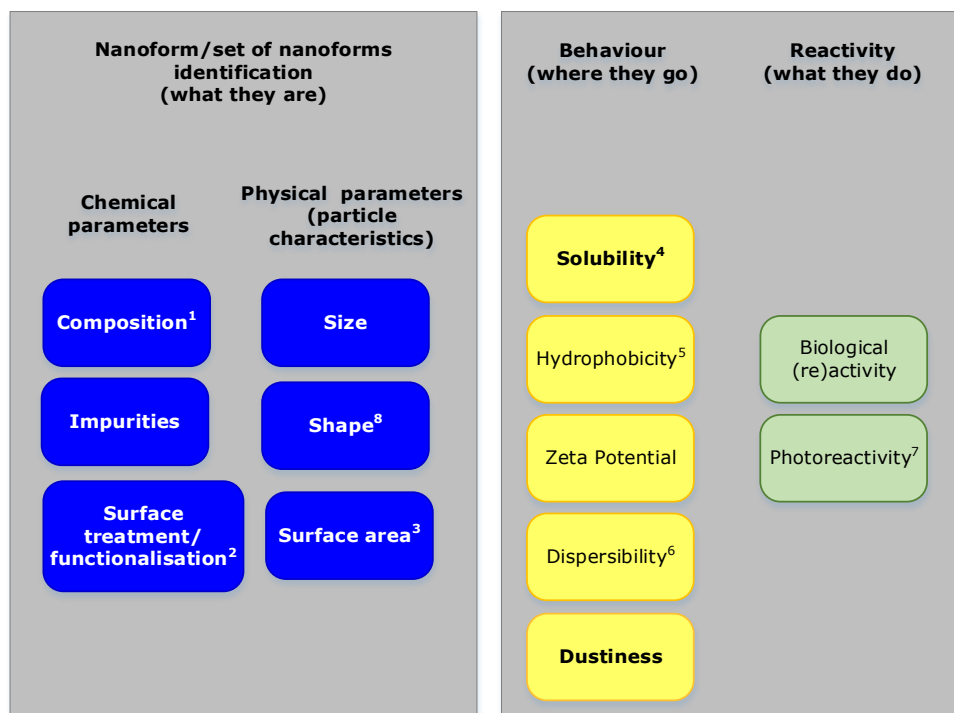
Nanoform/set of nanoforms identification (what they are)

Chemical parameters

Physical parameters (particle characteristics)

Composition$^{1}$

Impurities

Surface treatment/ functionalisation$^{2}$

Size

Shape$^{8}$

Surface area$^{3}$

Behaviour (where they go)

Reactivity (what they do)

Solubility$^{4}$

Hydrophobicity$^{5}$

Zeta Potential

Dispersibility$^{6}$

Dustiness

Biological (re)activity

Photoreactivity$^{7}$